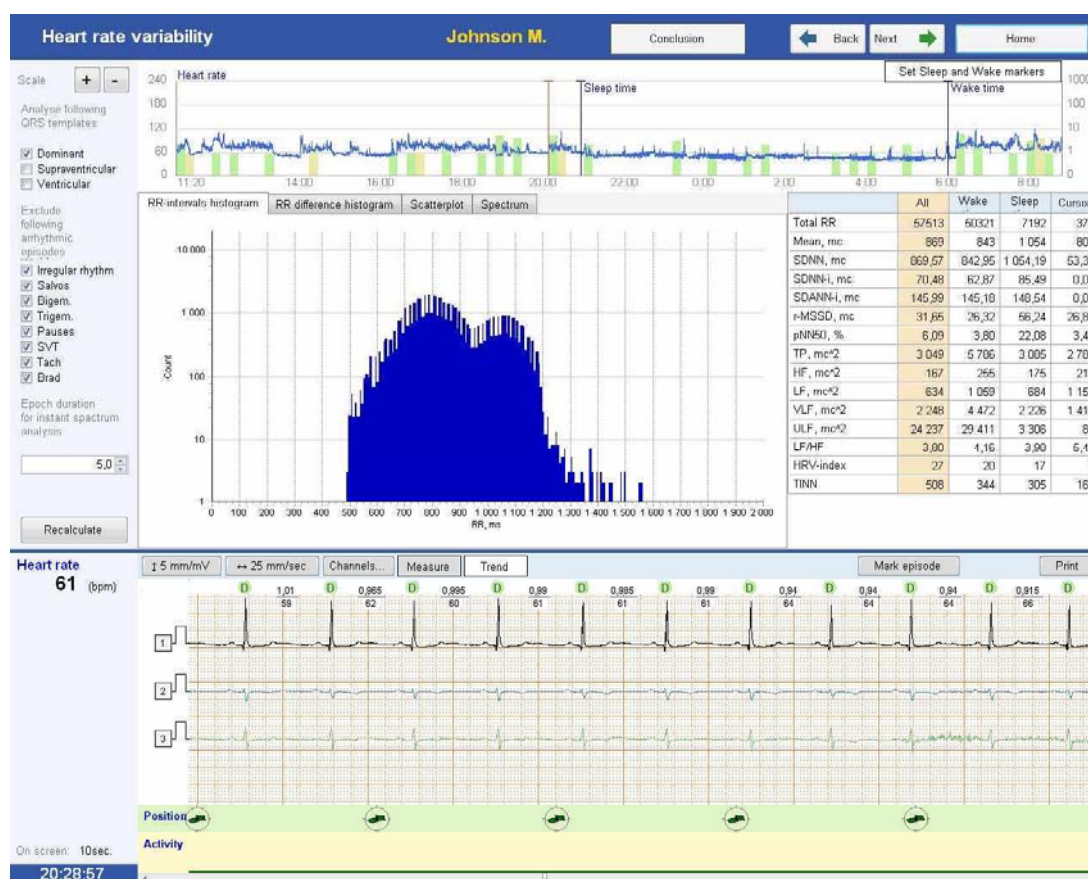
Heart rate variability
Johnson M.
Conclusion
Back
Next
Home

Scale
+
-
Analyse following QRS templates
Dominant
Supraventricular
Ventricular
Exclude following arrhythmic episodes
Irregular rhythm
Salvos
Bigem.
Trigem.
Pauses
SVT
Tach
Brad
Epoch duration for instant spectrum analysis
5,0
Recalculate

Heart rate
240
180
120
60
0
Sleep time
Wake time
Set Sleep and Wake markers
11:20
14:00
16:00
18:00
20:00
22:00
0:00
2:00
4:00
6:00
8:00
1000
100
10
1
0

RR-intervals histogram
RR difference histogram
Scatterplot
Spectrum

10 000
1 000
100
10
1
Count
0 100 200 300 400 500 600 700 800 900 1 000 1 100 1 200 1 300 1 400 1 500 1 600 1 700 1 800 1 900 2 000
RR, ms

| | All | Wake | Sleep | Curso |
|---|---|---|---|---|
| Total RR | 57513 | 50321 | 7192 | 37 |
| Mean, mc | 869 | 843 | 1 054 | 80 |
| SDNN, mc | 869,57 | 842,95 | 1 054,19 | 53,3 |
| SDNN-i, mc | 70,48 | 62,87 | 85,49 | 0,0 |
| SDANN-i, mc | 145,99 | 145,18 | 148,54 | 0,0 |
| r-MSSD, mc | 31,65 | 26,32 | 56,24 | 26,8 |
| pNN50, % | 6,09 | 3,80 | 22,08 | 3,4 |
| TP, mc^2 | 3 049 | 5 786 | 3 005 | 2 78 |
| HF, mc^2 | 167 | 255 | 175 | 21 |
| LF, mc^2 | 634 | 1 059 | 684 | 1 15 |
| VLF, mc^2 | 2 248 | 4 472 | 2 226 | 1 41 |
| ULF, mc^2 | 24 237 | 29 411 | 3 306 | 8 |
| LF/HF | 3,90 | 4,16 | 3,90 | 5,4 |
| HRV-index | 27 | 20 | 17 | |
| TINN | 508 | 344 | 305 | 16 |

Heart rate
61 (bpm)
↕ 5 mm/mV
↔ 25 mm/sec
Channels...
Measure
Trend
Mark episode
Print
D 1,01 59
D 0,965 62
D 0,995 60
D 0,99 61
D 0,985 61
D 0,99 61
D 0,94 64
D 0,94 64
D 0,94 64
D 0,915 66
D
1
2
3
Position
Activity
On screen: 10sec.
20:28:57